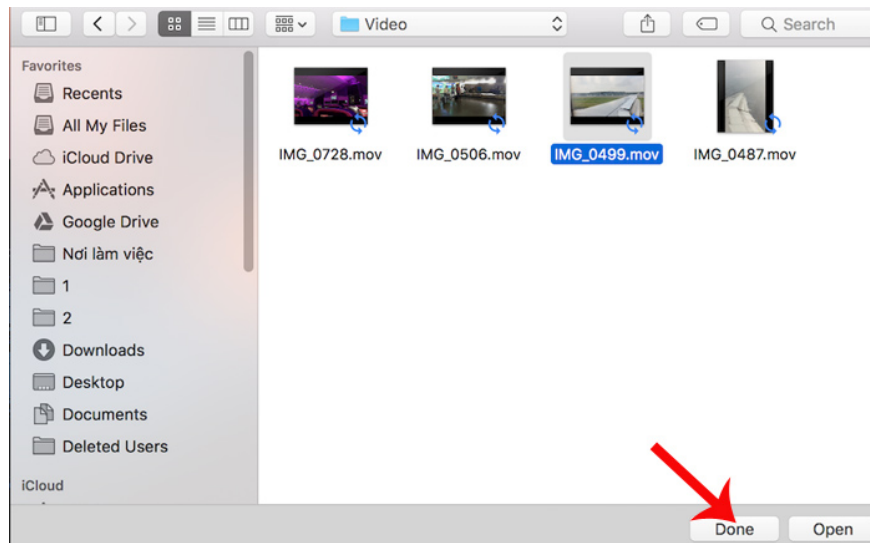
Video

Search

Favorites
Recents
All My Files
iCloud Drive
Applications
Google Drive
Nơi làm việc
1
2
Downloads
Desktop
Documents
Deleted Users
iCloud

IMG_0728.mov
IMG_0506.mov
IMG_0499.mov
IMG_0487.mov

Done
Open